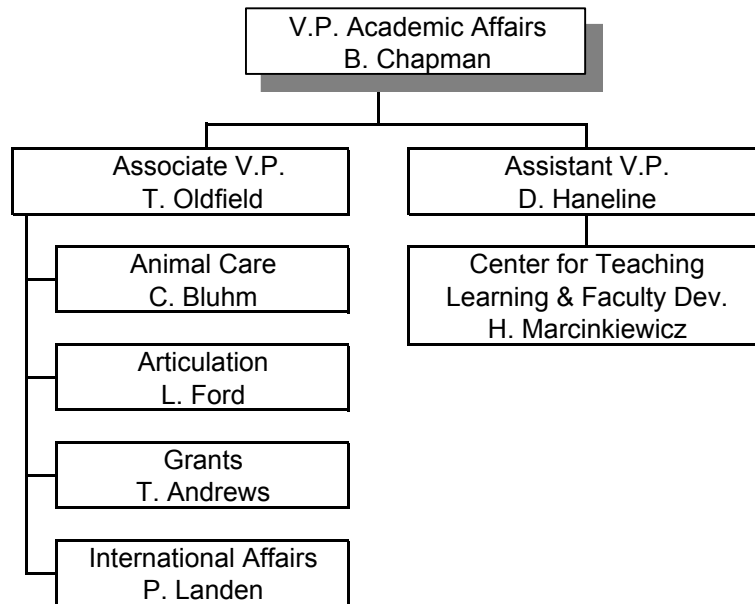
V.P. Academic Affairs
B. Chapman

Associate V.P.
T. Oldfield

Animal Care
C. Bluhm

Articulation
L. Ford

Grants
T. Andrews

International Affairs
P. Landen

Assistant V.P.
D. Haneline

Center for Teaching
Learning & Faculty Dev.
H. Marcinkiewicz